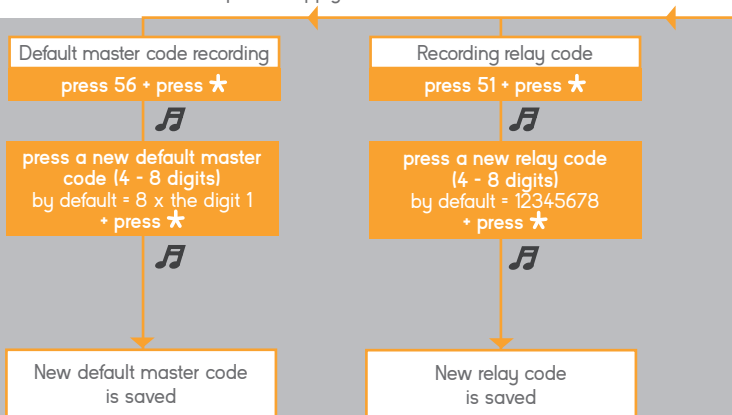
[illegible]

Default master code recording
press 56 + press ★

press a new default master code (4 - 8 digits)
by default = 8 x the digit 1
+ press ★

New default master code is saved

Recording relay code
press 51 + press ★

press a new relay code (4 - 8 digits)
by default = 12345678
+ press ★

New relay code is saved